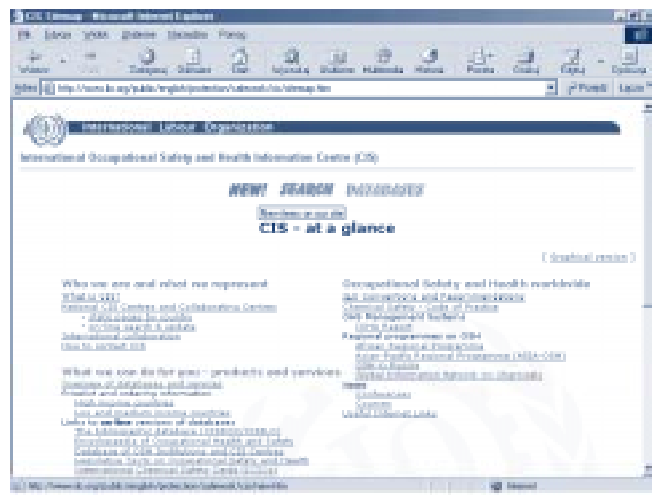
CIS Sitemap - Microsoft Internet Explorer

Plik Edycja Widok Ulubione Narzędzia Pomoc

Wstecz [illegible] Zatrzymaj Odśwież Start Wyszukaj Ulubione Multimedia Historia Poczta Drukuj Edytuj Dyskusja

Adres http://www.ilo.org/public/english/protection/safework/cis/sitemap.htm Przejdź Łącza

International Labour Organization

International Occupational Safety and Health Information Centre (CIS)

NEW! SEARCH DATABASES

Bienvenue sur site

CIS - at a glance

[ download version ]

Who we are and what we represent
What is CIS?
National CIS Centres and Collaborating Centres
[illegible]
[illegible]
International collaboration
How to contact CIS

What we can do for you - products and services
Overview of databases and services
Finding and ordering information
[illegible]
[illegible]
Links to online versions of databases
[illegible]
Encyclopaedia of Occupational Health and Safety
Database of CIS Publications and CIS Centres
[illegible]
International Chemical Safety Cards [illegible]

Occupational Safety and Health worldwide
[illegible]
Chemical Safety - Codes of Practice
OSH Management Systems
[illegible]
Regional programmes on OSH
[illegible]
Asian-Pacific Regional Programme (ASEA-OSH)
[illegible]
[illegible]
News
Conferences
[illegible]
Useful Internet Links

http://www.ilo.org/public/english/protection/safework/cis/index.htm Internet